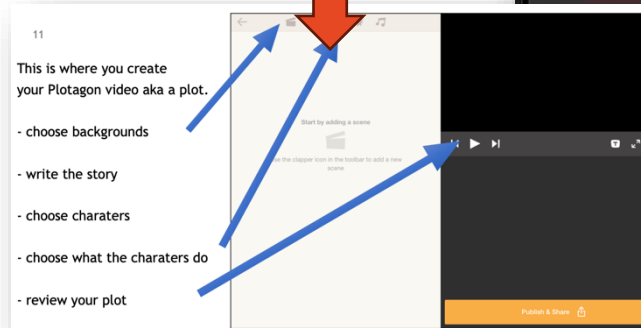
11

This is where you create your Plotagon video aka a plot.

- choose backgrounds

- write the story

- choose charaters

- choose what the charaters do

- review your plot

Start by adding a scene

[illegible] the clapper icon in the toolbar to add a new scene

Publish & Share